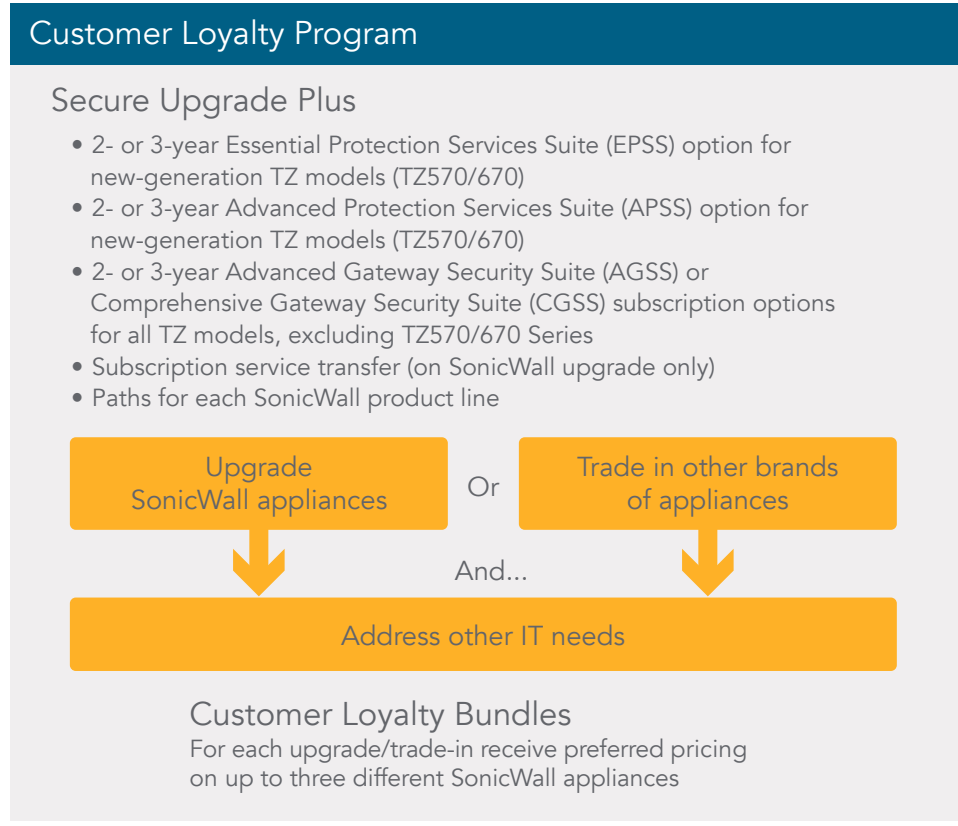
Customer Loyalty Program

Secure Upgrade Plus

• 2- or 3-year Essential Protection Services Suite (EPSS) option for new-generation TZ models (TZ570/670)
• 2- or 3-year Advanced Protection Services Suite (APSS) option for new-generation TZ models (TZ570/670)
• 2- or 3-year Advanced Gateway Security Suite (AGSS) or Comprehensive Gateway Security Suite (CGSS) subscription options for all TZ models, excluding TZ570/670 Series
• Subscription service transfer (on SonicWall upgrade only)
• Paths for each SonicWall product line

Upgrade SonicWall appliances

Or

Trade in other brands of appliances

And...

Address other IT needs

Customer Loyalty Bundles
For each upgrade/trade-in receive preferred pricing on up to three different SonicWall appliances